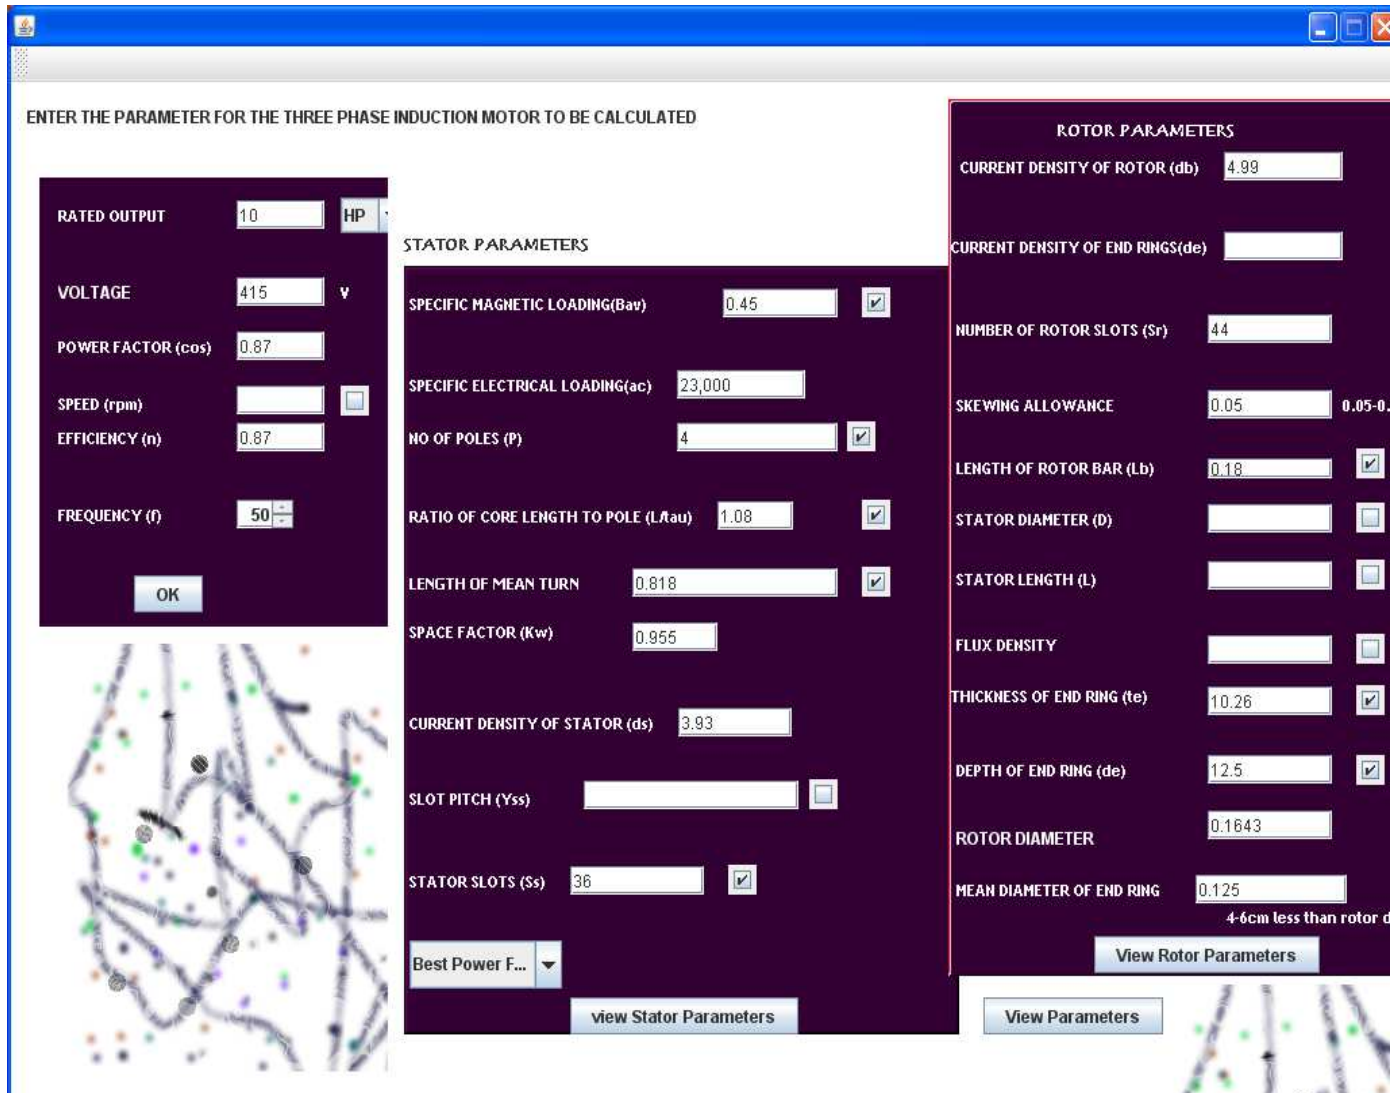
ENTER THE PARAMETER FOR THE THREE PHASE INDUCTION MOTOR TO BE CALCULATED

RATED OUTPUT 10 HP

VOLTAGE 415 V

POWER FACTOR (cos) 0.87

SPEED (rpm)

EFFICIENCY (n) 0.87

FREQUENCY (f) 50

OK

STATOR PARAMETERS

SPECIFIC MAGNETIC LOADING(Bav) 0.45

SPECIFIC ELECTRICAL LOADING(ac) 23,000

NO OF POLES (P) 4

RATIO OF CORE LENGTH TO POLE (L/tau) 1.08

LENGTH OF MEAN TURN 0.818

SPACE FACTOR (Kw) 0.955

CURRENT DENSITY OF STATOR (ds) 3.93

SLOT PITCH (Yss)

STATOR SLOTS (Ss) 36

Best Power F...

view Stator Parameters

ROTOR PARAMETERS

CURRENT DENSITY OF ROTOR (db) 4.99

CURRENT DENSITY OF END RINGS(de)

NUMBER OF ROTOR SLOTS (Sr) 44

SKEWING ALLOWANCE 0.05 0.05-0.

LENGTH OF ROTOR BAR (Lb) 0.18

STATOR DIAMETER (D)

STATOR LENGTH (L)

FLUX DENSITY

THICKNESS OF END RING (te) 10.26

DEPTH OF END RING (de) 12.5

ROTOR DIAMETER 0.1643

MEAN DIAMETER OF END RING 0.125

4-6cm less than rotor d

View Rotor Parameters

View Parameters